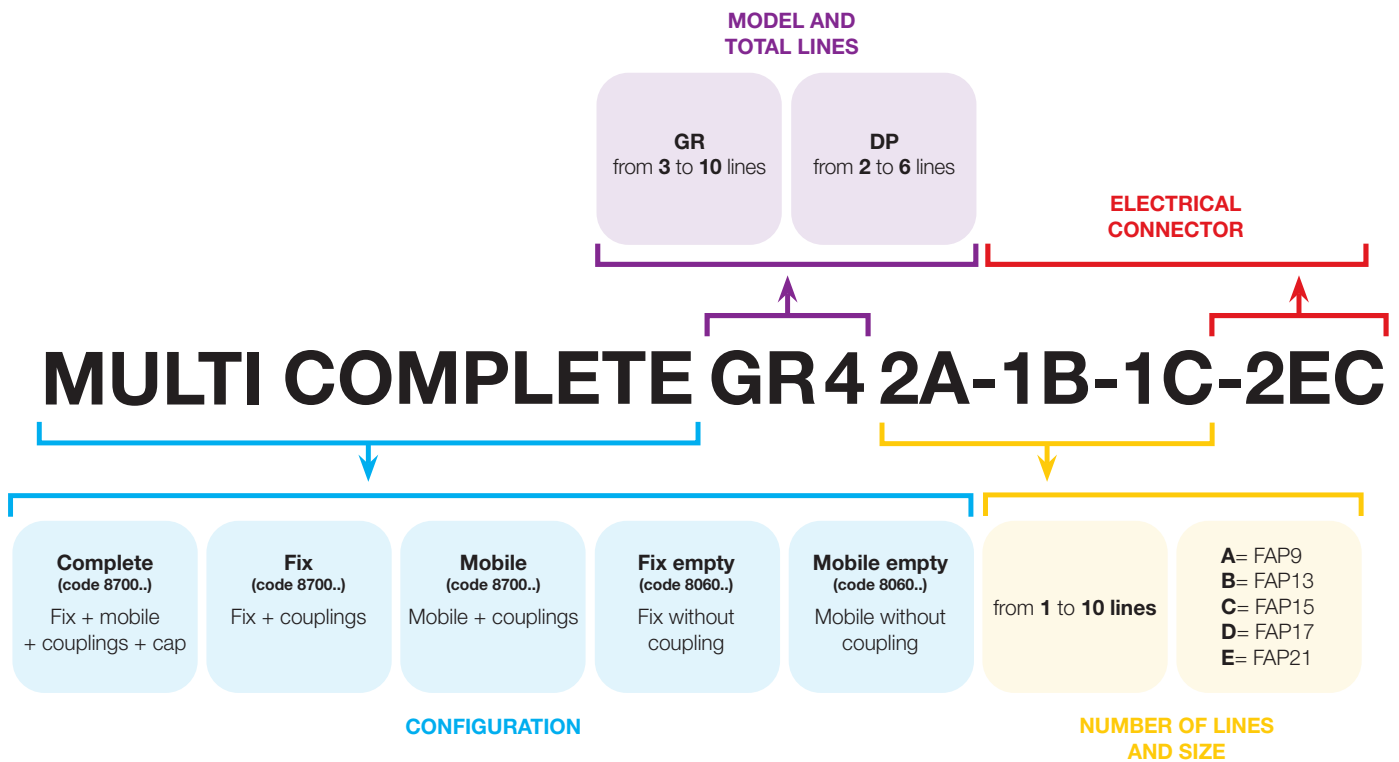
MODEL AND TOTAL LINES

GR
from **3** to **10** lines

DP
from **2** to **6** lines

ELECTRICAL CONNECTOR

MULTI COMPLETE GR 4 2A-1B-1C-2EC

Complete
(code 8700..)
Fix + mobile + couplings + cap

Fix
(code 8700..)
Fix + couplings

Mobile
(code 8700..)
Mobile + couplings

Fix empty
(code 8060..)
Fix without coupling

Mobile empty
(code 8060..)
Mobile without coupling

from **1** to **10 lines**

**A**= FAP9
**B**= FAP13
**C**= FAP15
**D**= FAP17
**E**= FAP21

CONFIGURATION

NUMBER OF LINES AND SIZE